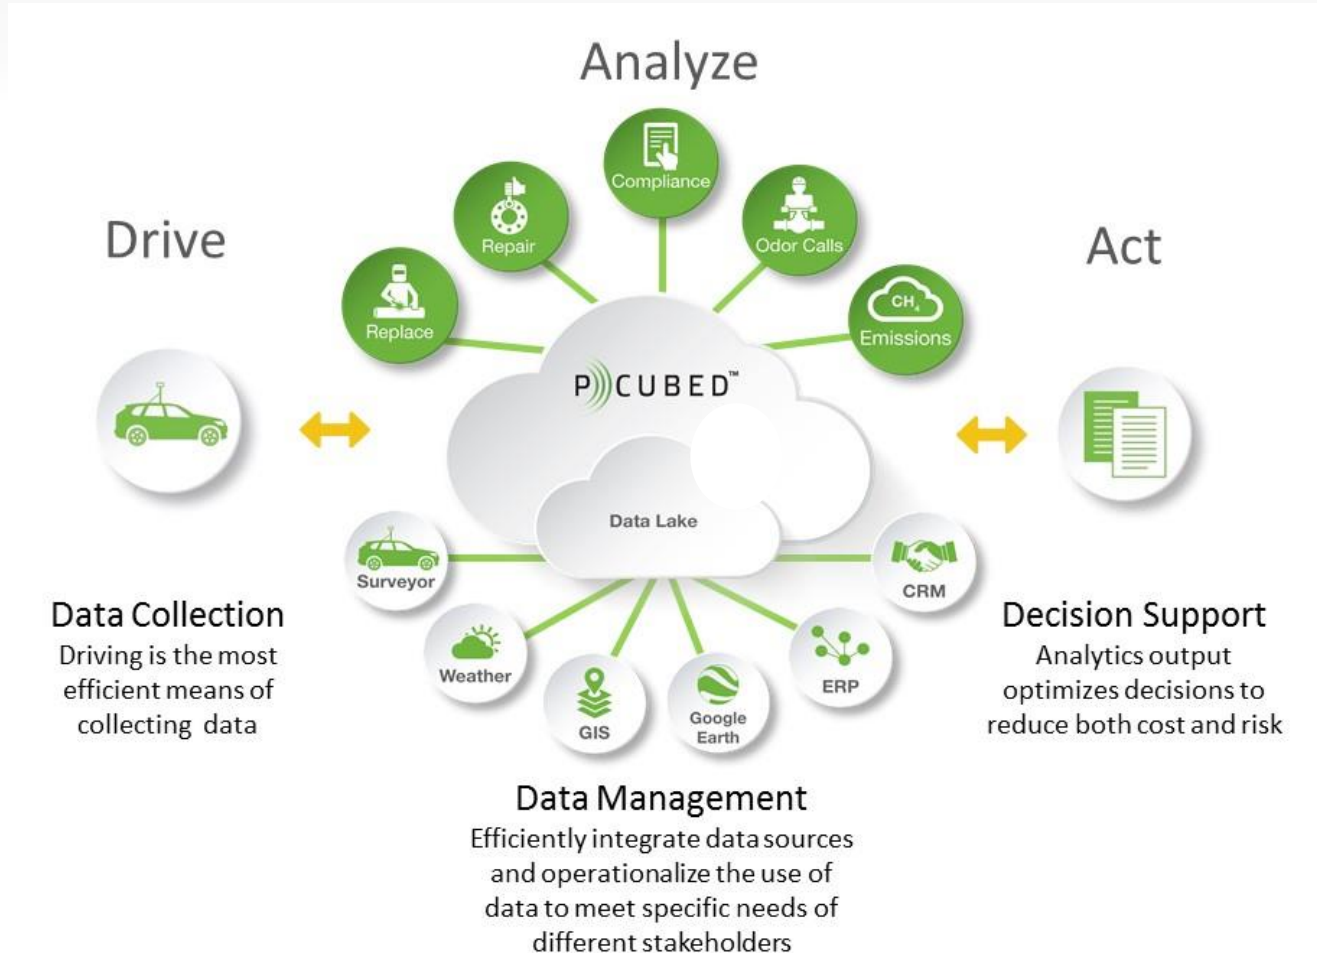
Analyze

Drive

Act

Repair

Compliance

Odor Calls

Replace

Emissions

$CH_4$

P CUBED™

Data Lake

Surveyor

CRM

Weather

ERP

GIS

Google Earth

Data Collection
Driving is the most efficient means of collecting data

Decision Support
Analytics output optimizes decisions to reduce both cost and risk

Data Management
Efficiently integrate data sources and operationalize the use of data to meet specific needs of different stakeholders